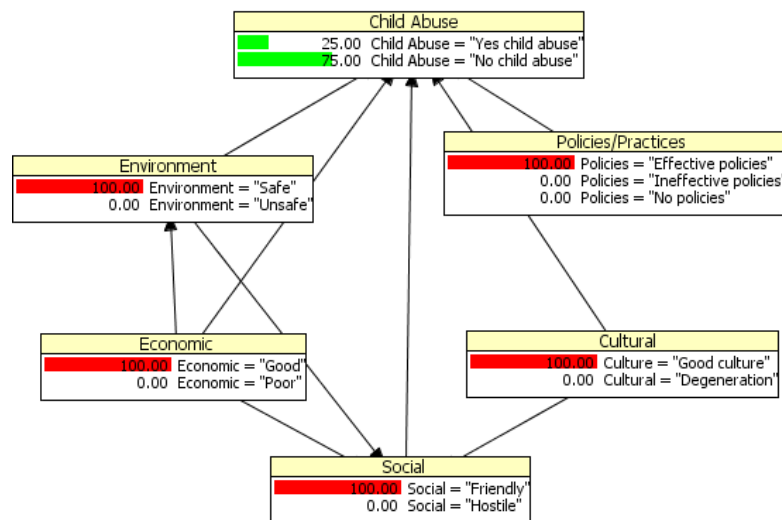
Child Abuse
25.00 Child Abuse = "Yes child abuse"
75.00 Child Abuse = "No child abuse"

Environment
100.00 Environment = "Safe"
0.00 Environment = "Unsafe"

Policies/Practices
100.00 Policies = "Effective policies"
0.00 Policies = "Ineffective policies"
0.00 Policies = "No policies"

Economic
100.00 Economic = "Good"
0.00 Economic = "Poor"

Cultural
100.00 Culture = "Good culture"
0.00 Cultural = "Degeneration"

Social
100.00 Social = "Friendly"
0.00 Social = "Hostile"